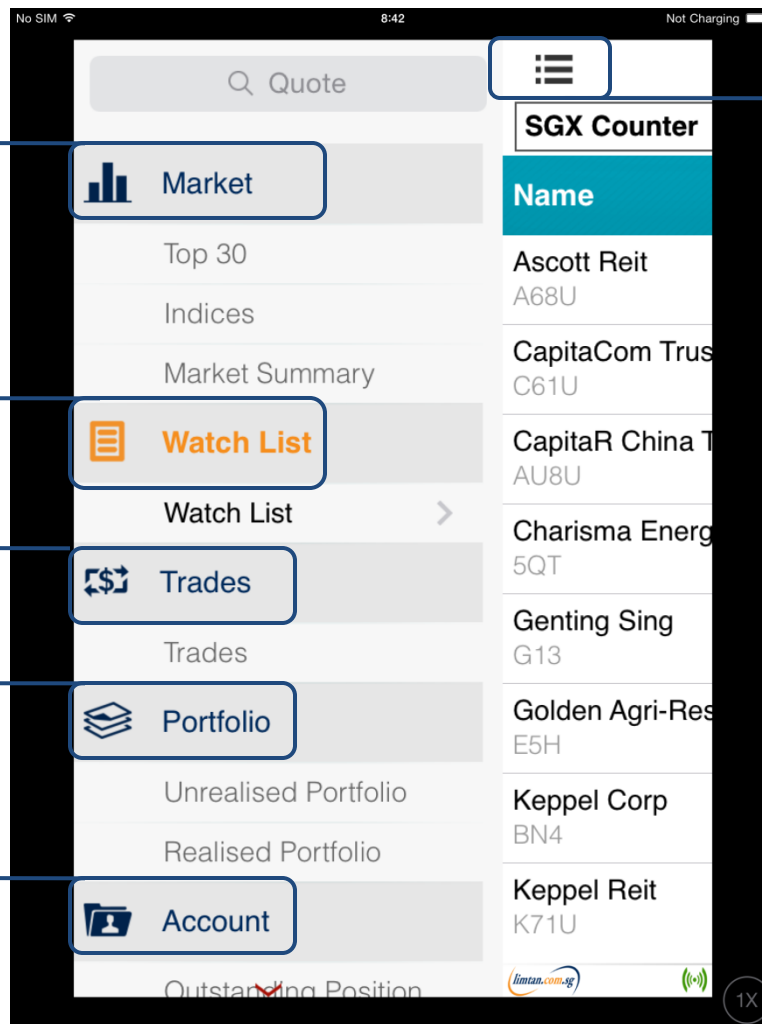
No SIM 8:42 Not Charging

Quote

SGX Counter

Market

Top 30

Indices

Market Summary

Watch List

Watch List

Trades

Trades

Portfolio

Unrealised Portfolio

Realised Portfolio

Account

Outstanding Position

Name

Ascott Reit
A68U

CapitaCom Trus
C61U

CapitaR China T
AU8U

Charisma Energ
5QT

Genting Sing
G13

Golden Agri-Res
E5H

Keppel Corp
BN4

Keppel Reit
K71U

limtan.com.sg

1X